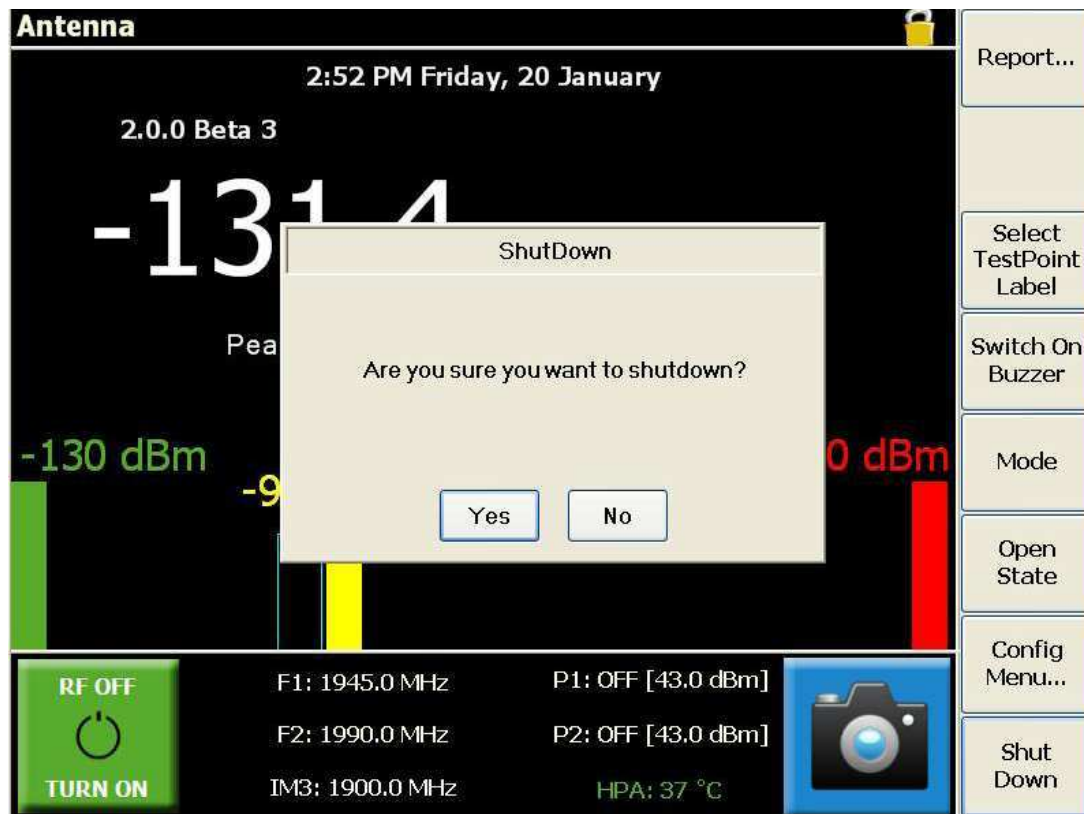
Antenna

2:52 PM Friday, 20 January

2.0.0 Beta 3

-131.4

ShutDown

Pea

Are you sure you want to shutdown?

-130 dBm

-9

0 dBm

Yes

No

RF OFF

TURN ON

F1: 1945.0 MHz

F2: 1990.0 MHz

IM3: 1900.0 MHz

P1: OFF [43.0 dBm]

P2: OFF [43.0 dBm]

HPA: 37 °C

Report...

Select TestPoint Label

Switch On Buzzer

Mode

Open State

Config Menu...

Shut Down